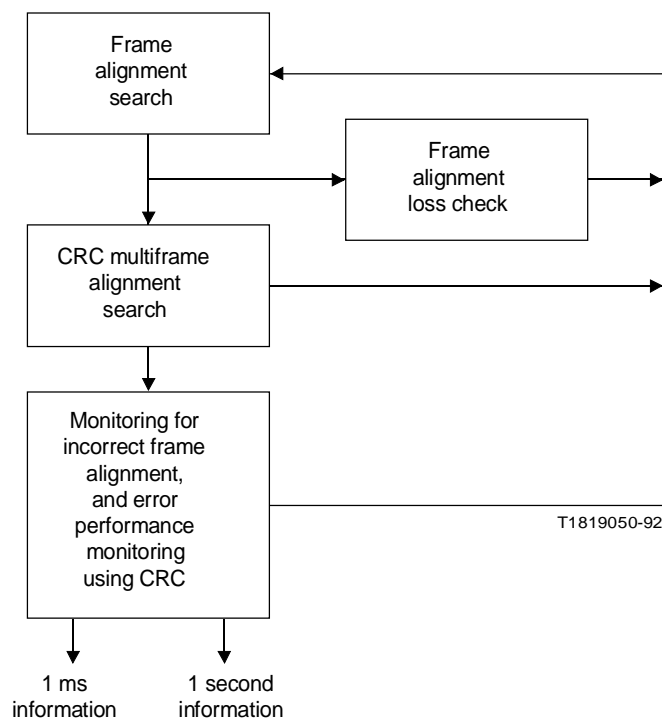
Frame alignment search

Frame alignment loss check

CRC multiframe alignment search

Monitoring for incorrect frame alignment, and error performance monitoring using CRC

T1819050-92

1 ms information

1 second information